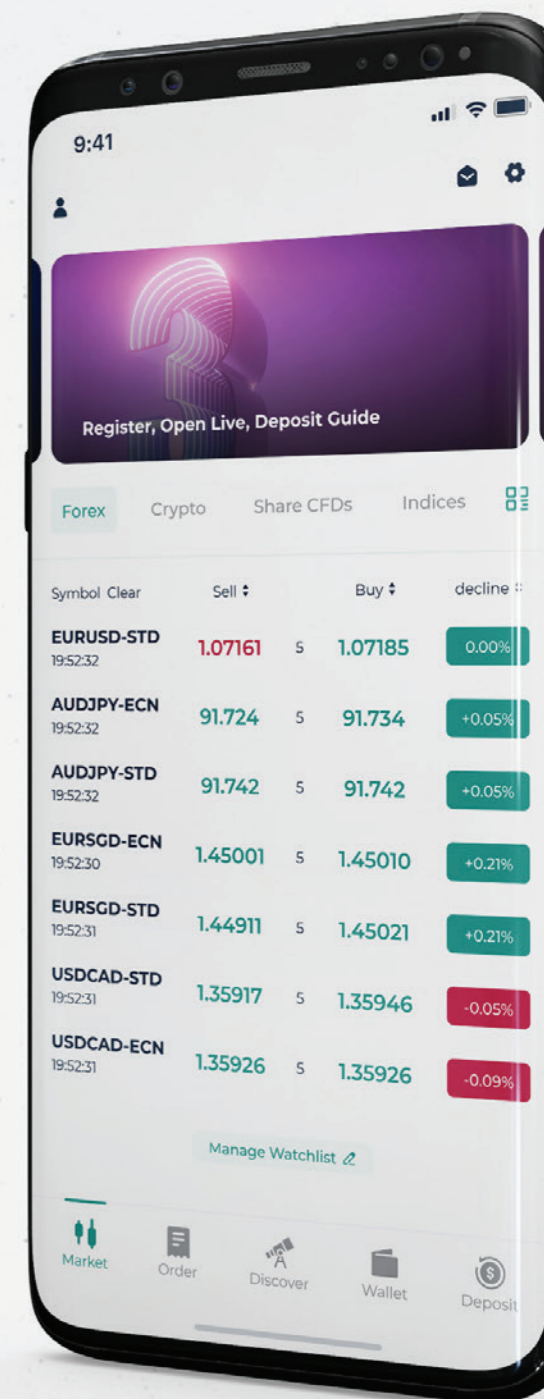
9:41

Register, Open Live, Deposit Guide

Forex Crypto Share CFDs Indices

| Symbol Clear | Sell | | Buy | decline |
|---|---|---|---|---|
| EURUSD-STD 19:52:32 | 1.07161 | 5 | 1.07185 | 0.00% |
| AUDJPY-ECN 19:52:32 | 91.724 | 5 | 91.734 | +0.05% |
| AUDJPY-STD 19:52:32 | 91.742 | 5 | 91.742 | +0.05% |
| EURSGD-ECN 19:52:30 | 1.45001 | 5 | 1.45010 | +0.21% |
| EURSGD-STD 19:52:31 | 1.44911 | 5 | 1.45021 | +0.21% |
| USDCAD-STD 19:52:31 | 1.35917 | 5 | 1.35946 | -0.05% |
| USDCAD-ECN 19:52:31 | 1.35926 | 5 | 1.35926 | -0.09% |

Manage Watchlist

Market Order Discover Wallet Deposit